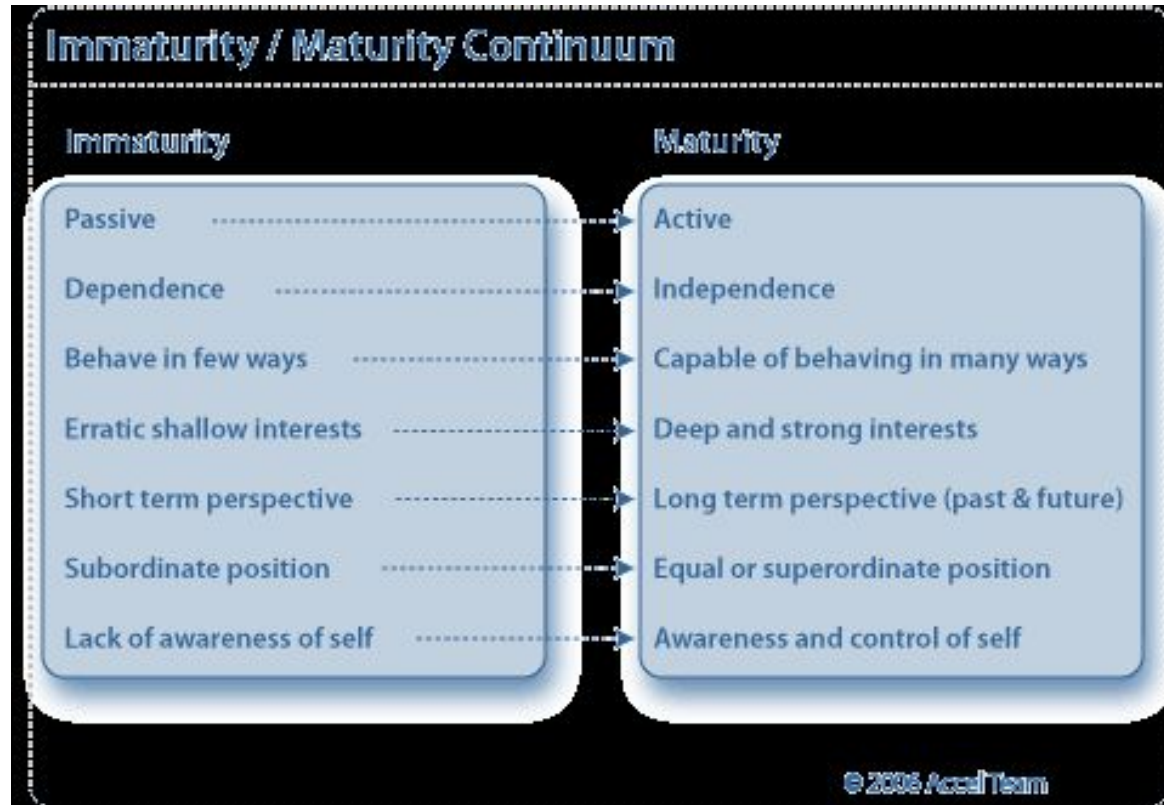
Immaturity / Maturity Continuum

Immaturity

Maturity

Passive

Active

Dependence

Independence

Behave in few ways

Capable of behaving in many ways

Erratic shallow interests

Deep and strong interests

Short term perspective

Long term perspective (past & future)

Subordinate position

Equal or superordinate position

Lack of awareness of self

Awareness and control of self

© 2006 Accel Team